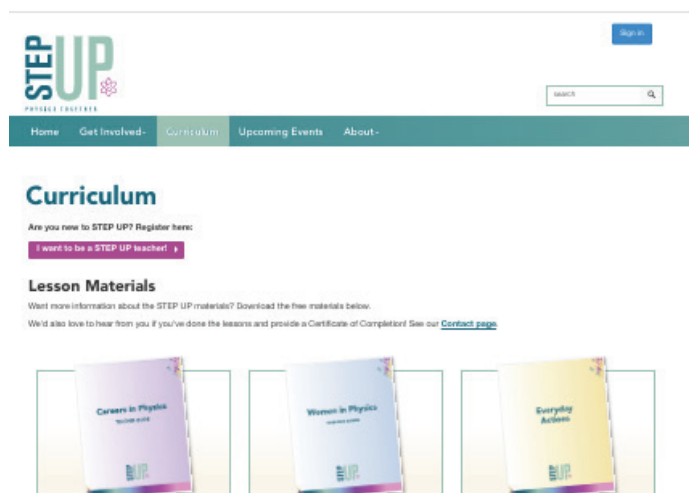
Sign in

STEP UP
PHYSICS TOGETHER

search

Home Get Involved- Curriculum Upcoming Events About-

Curriculum

Are you new to STEP UP? Register here:

I want to be a STEP UP teacher!

Lesson Materials

Want more information about the STEP UP materials? Download the free materials below.

We'd also love to hear from you if you've done the lessons and provide a Certificate of Completion! See our Contact page.

Careers in Physics
TEACHER GUIDE

STEP UP

Women in Physics
TEACHER GUIDE

STEP UP

Everyday Actions

STEP UP